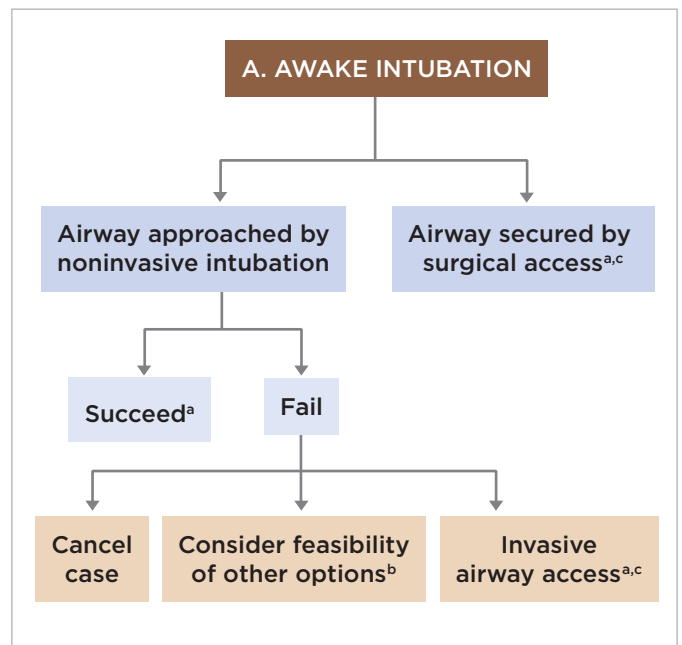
A. AWAKE INTUBATION

Airway approached by noninvasive intubation

Airway secured by surgical access$^{a,c}$

Succeed$^{a}$

Fail

Cancel case

Consider feasibility of other options$^{b}$

Invasive airway access$^{a,c}$